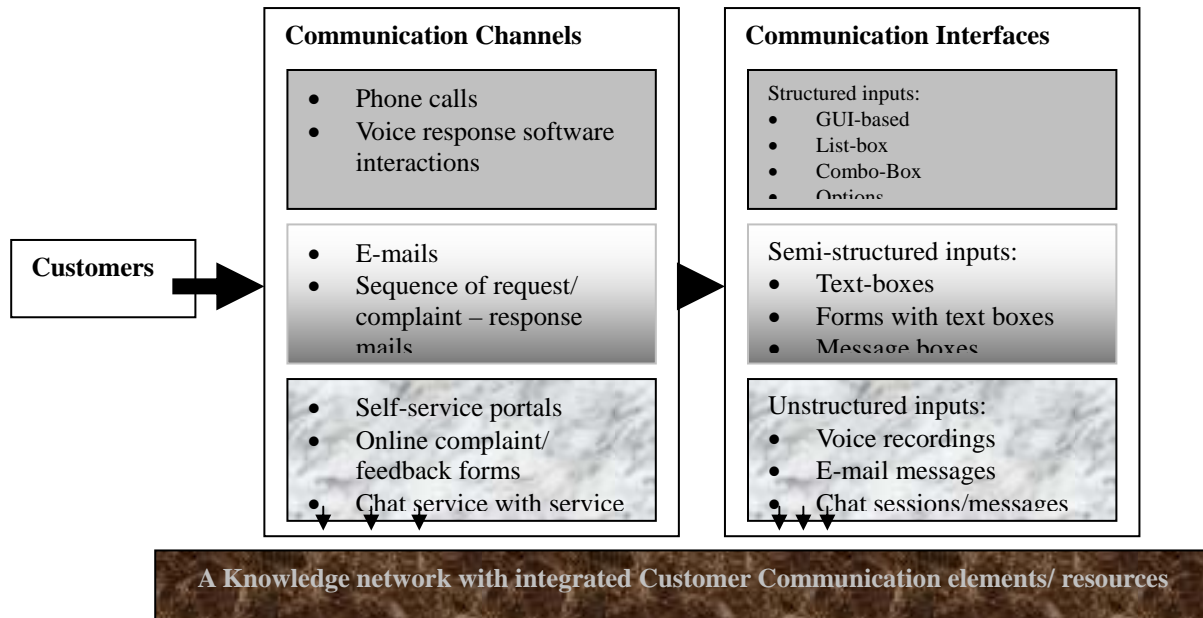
Customers

Communication Channels

- Phone calls
- Voice response software interactions

- E-mails
- Sequence of request/ complaint – response mails

- Self-service portals
- Online complaint/ feedback forms
- Chat service with service

Communication Interfaces

Structured inputs:
- GUI-based
- List-box
- Combo-Box
- Options

Semi-structured inputs:
- Text-boxes
- Forms with text boxes
- Message boxes

Unstructured inputs:
- Voice recordings
- E-mail messages
- Chat sessions/messages

A Knowledge network with integrated Customer Communication elements/ resources